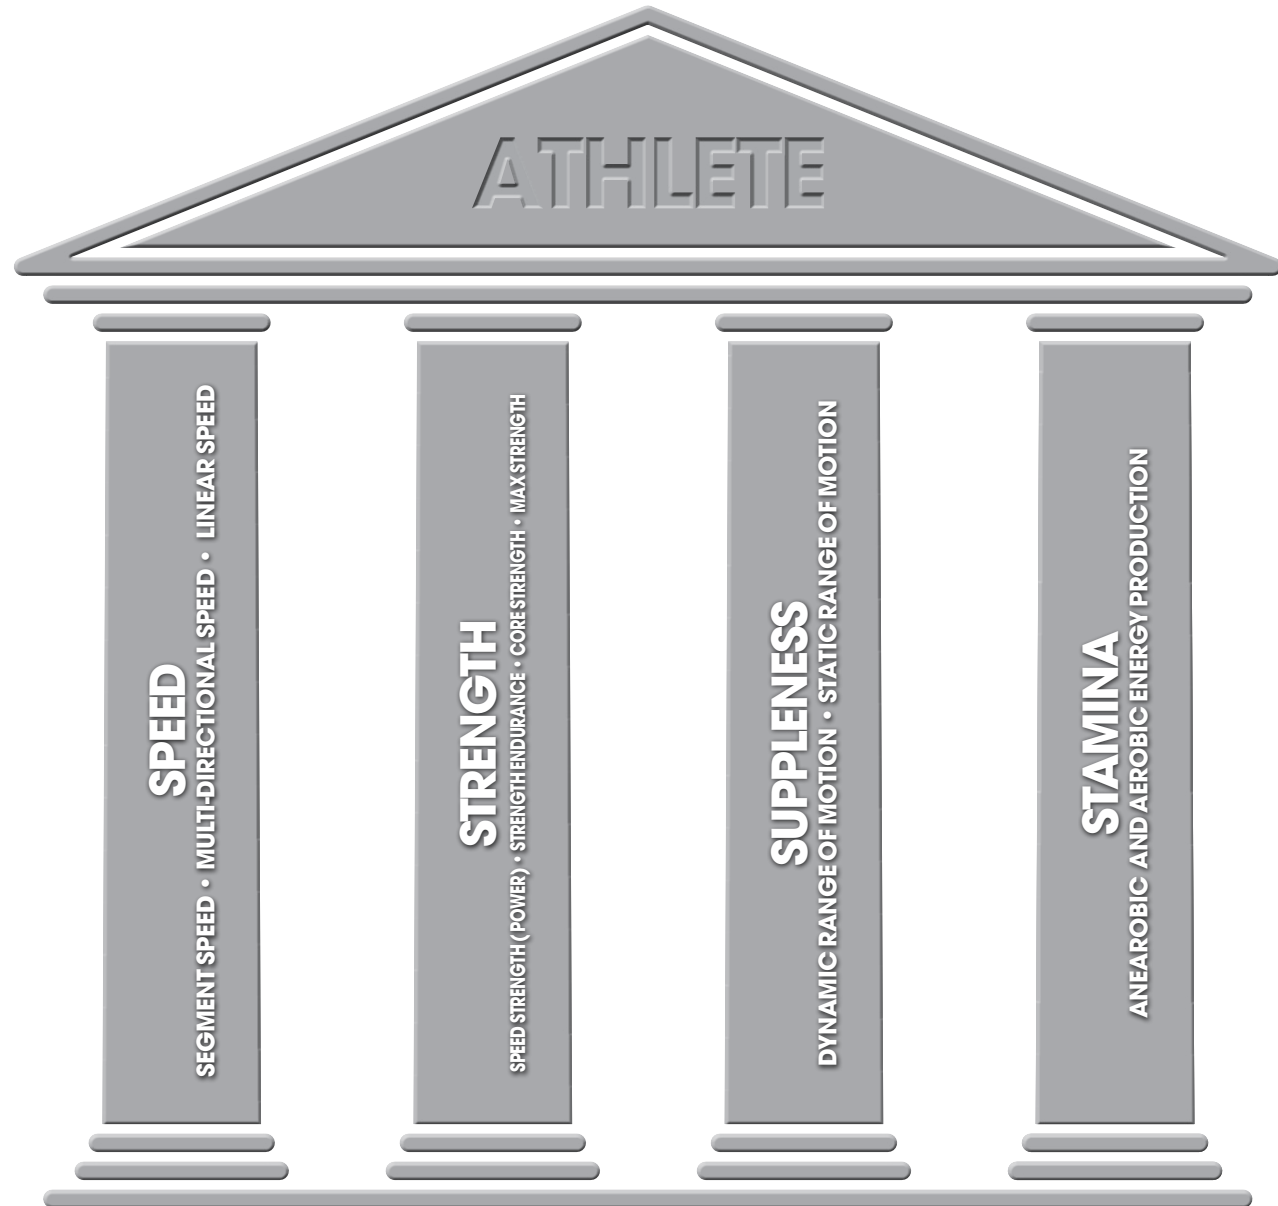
ATHLETE

SPEED
SEGMENT SPEED • MULTI-DIRECTIONAL SPEED • LINEAR SPEED

STRENGTH
SPEED STRENGTH ( POWER ) • STRENGTH ENDURANCE • CORE STRENGTH • MAX STRENGTH

SUPPLENESS
DYNAMIC RANGE OF MOTION • STATIC RANGE OF MOTION

STAMINA
ANAEROBIC AND AEROBIC ENERGY PRODUCTION